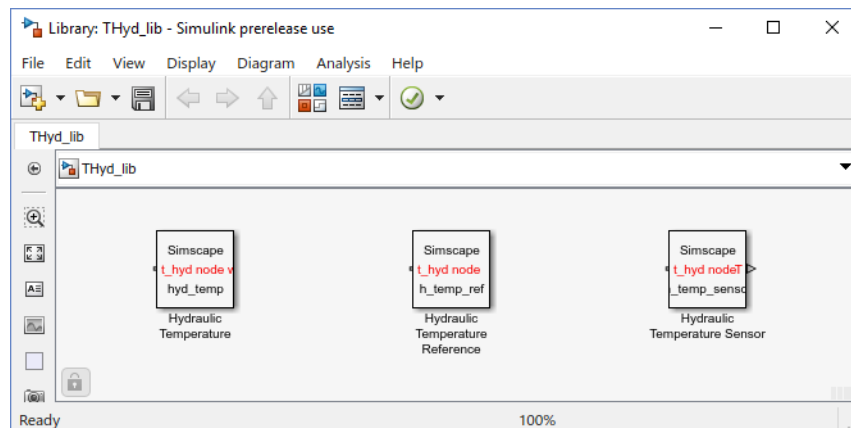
Library: THyd_lib - Simulink prerelease use

File Edit View Display Diagram Analysis Help

THyd_lib

THyd_lib

Simscape
t_hyd node v
hyd_temp

Hydraulic Temperature

Simscape
t_hyd node
h_temp_ref

Hydraulic Temperature Reference

Simscape
t_hyd nodeT
_temp_senso

Hydraulic Temperature Sensor

Ready 100%